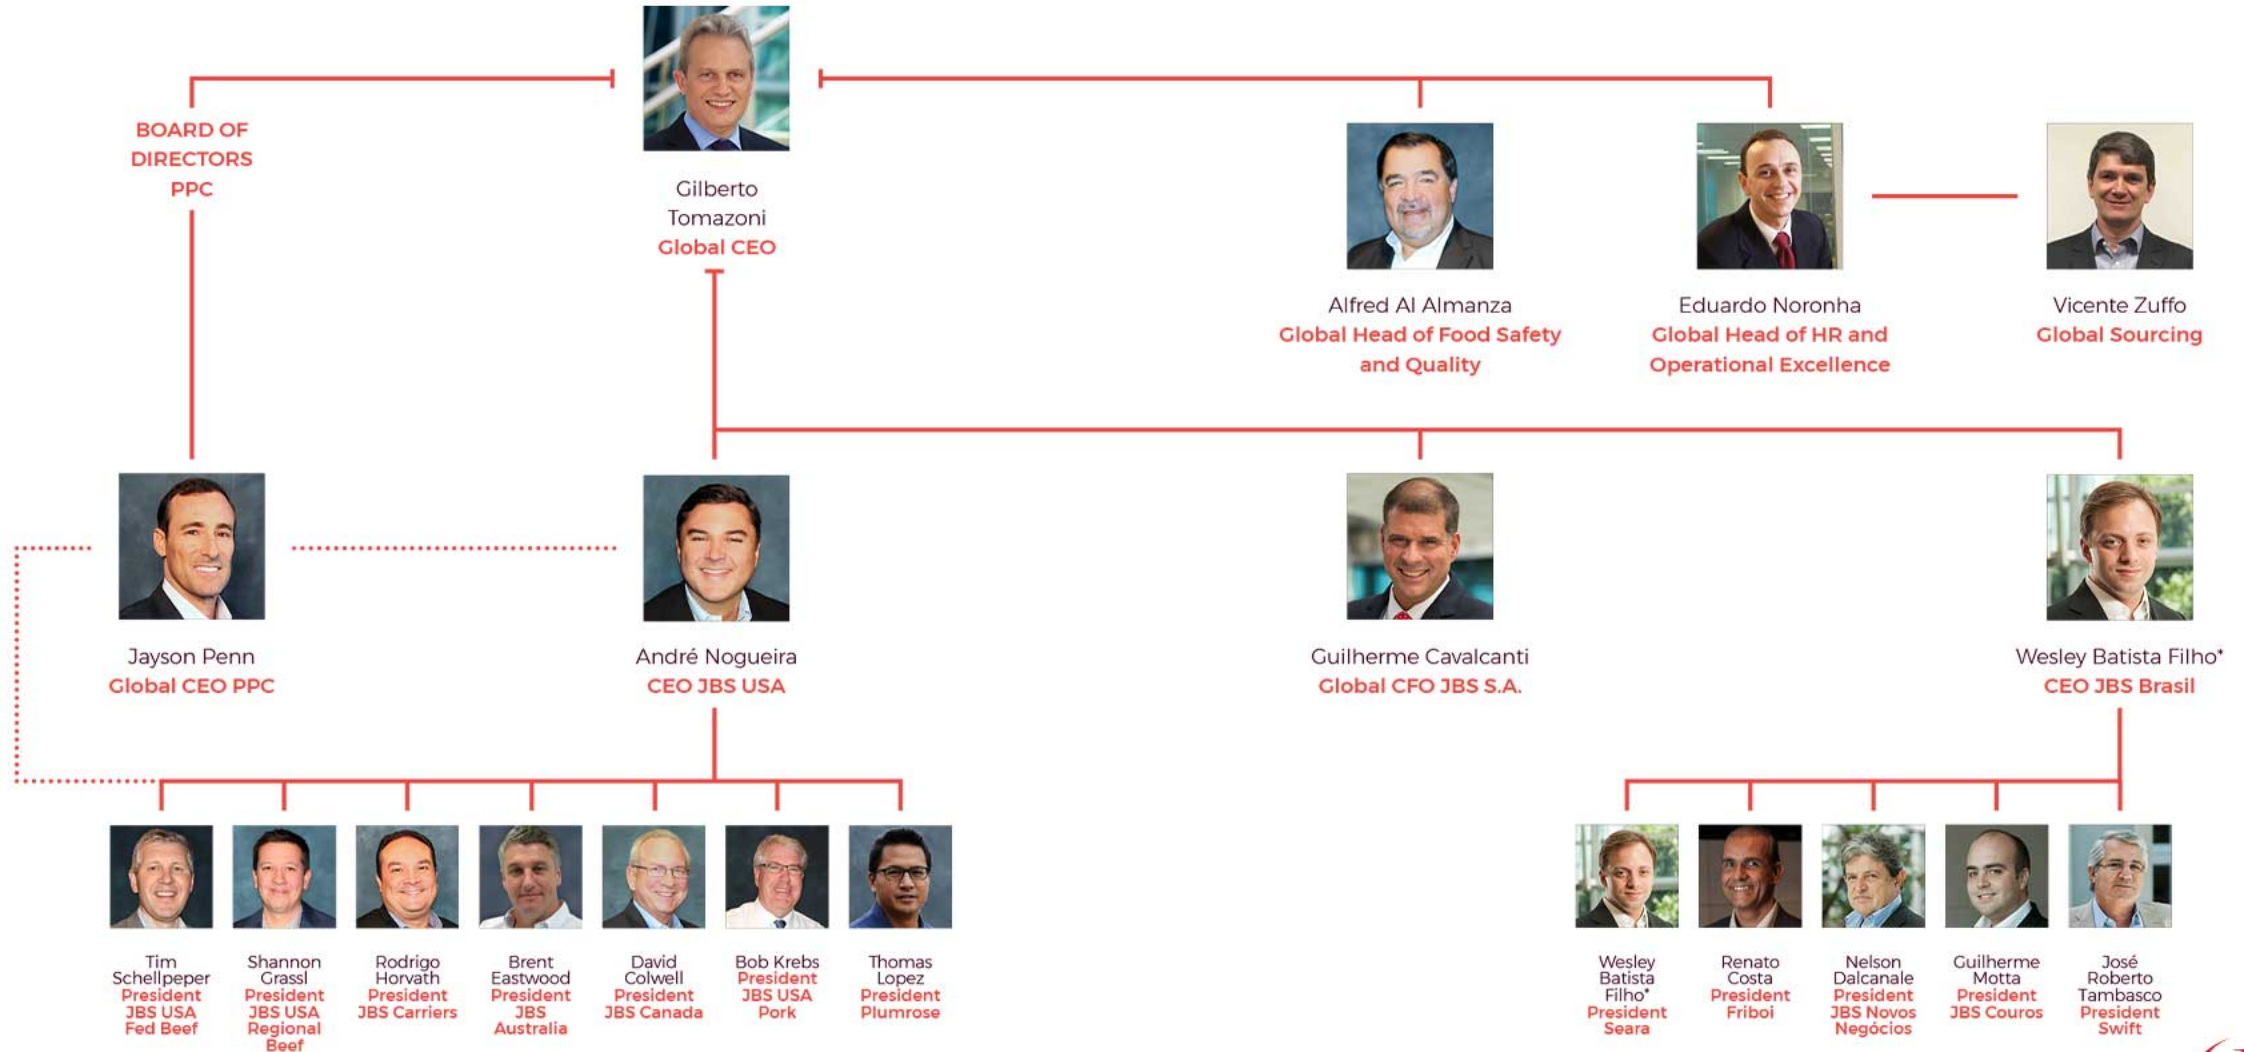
BOARD OF DIRECTORS PPC

Gilberto Tomazoni
Global CEO

Alfred Al Almanza
Global Head of Food Safety and Quality

Eduardo Noronha
Global Head of HR and Operational Excellence

Vicente Zuffo
Global Sourcing

Jayson Penn
Global CEO PPC

André Nogueira
CEO JBS USA

Guilherme Cavalcanti
Global CFO JBS S.A.

Wesley Batista Filho*
CEO JBS Brasil

Tim Schellpeper
President JBS USA Fed Beef

Shannon Grassl
President JBS USA Regional Beef

Rodrigo Horvath
President JBS Carriers

Brent Eastwood
President JBS Australia

David Colwell
President JBS Canada

Bob Krebs
President JBS USA Pork

Thomas Lopez
President Plumrose

Wesley Batista Filho*
President Seara

Renato Costa
President Friboi

Nelson Dalcanale
President JBS Novos Negócios

Guilherme Motta
President JBS Couros

José Roberto Tambasco
President Swift